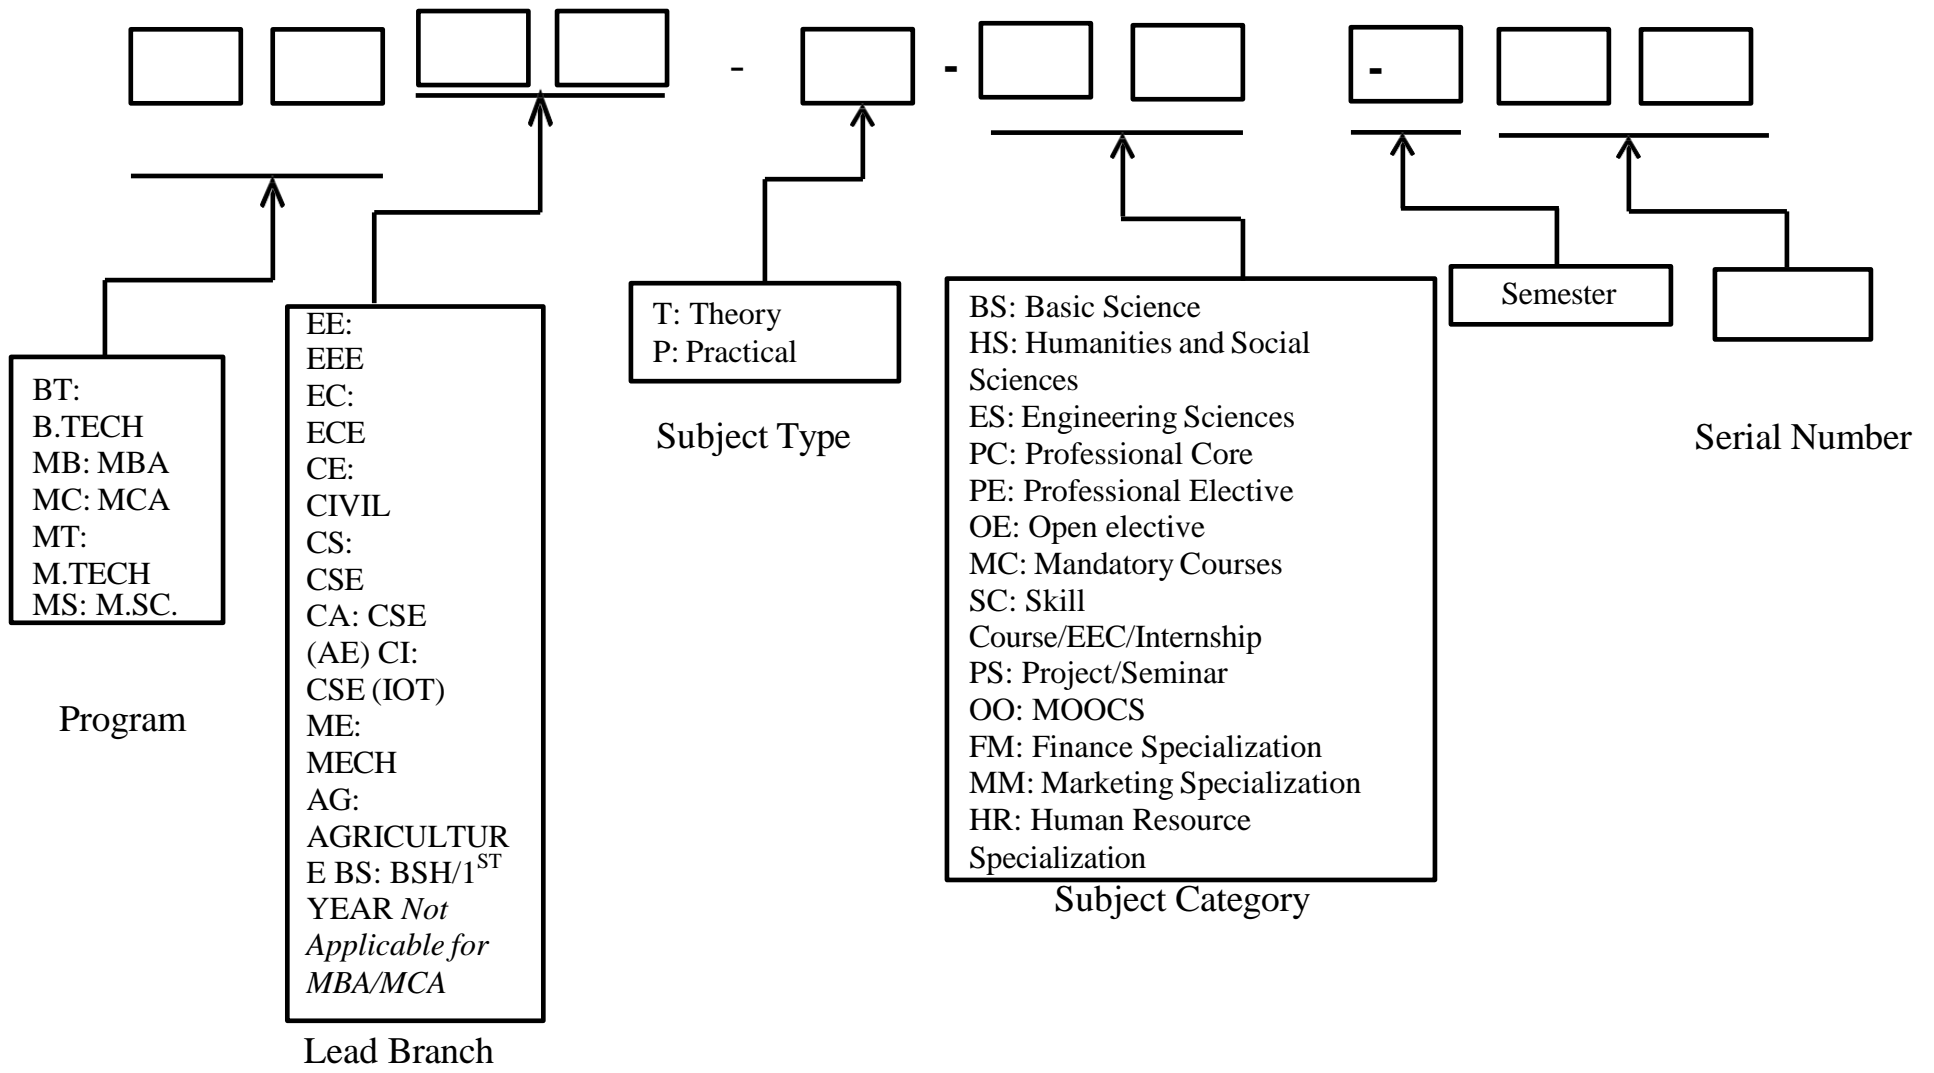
- - -

BT: B.TECH
MB: MBA
MC: MCA
MT: M.TECH
MS: M.SC.

Program

EE: EEE
EC: ECE
CE: CIVIL
CS: CSE
CA: CSE (AE) CI: CSE (IOT)
ME: MECH
AG: AGRICULTURE BS: BSH/1$^{ST}$ YEAR *Not Applicable for MBA/MCA*

Lead Branch

T: Theory
P: Practical

Subject Type

BS: Basic Science
HS: Humanities and Social Sciences
ES: Engineering Sciences
PC: Professional Core
PE: Professional Elective
OE: Open elective
MC: Mandatory Courses
SC: Skill Course/EEC/Internship
PS: Project/Seminar
OO: MOOCS
FM: Finance Specialization
MM: Marketing Specialization
HR: Human Resource Specialization

Subject Category

Semester

Serial Number